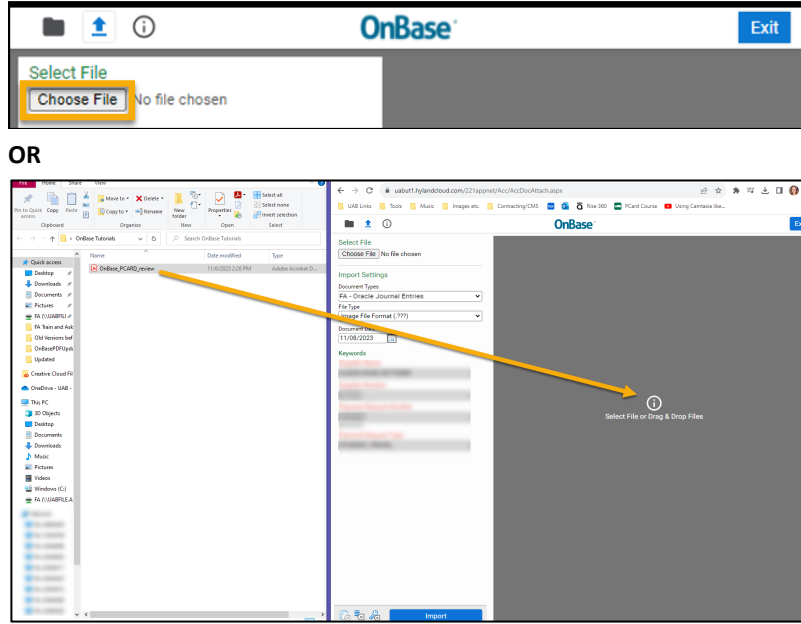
OnBase

Exit

Select File

Choose File No file chosen

OR

File Home Share View

Pin to Quick access Copy Paste

Move to Delete Copy to Rename

New folder

Properties

Select all Select none Invert selection

Clipboard Organize New Open Select

OnBase Tutorials

Search OnBase Tutorials

Quick access

Desktop

Downloads

Documents

Pictures

FA (\\UABFILE

FA Train and Ask

Old Versions bef

OnBasePDFUpd

Updated

Creative Cloud Fil

OneDrive - UAB

This PC

3D Objects

Desktop

Documents

Downloads

Music

Pictures

Videos

Windows (C:)

FA (\\UABFILE.A

Network

Name Date modified Type

OnBase_PCARD_review 11/6/2023 2:26 PM Adobe Acrobat D...

uabut1.hylandcloud.com/221appnet/Acc/AccDocAttach.aspx

UAB Links Tools Music Images etc. Contracting/CMS Rise 360 PCard Course Using Camtasia like...

OnBase

Select File

Choose File No file chosen

Import Settings

Document Types

FA - Oracle Journal Entries

File Type

Image File Format (.???)

Document Date

11/08/2023

Keywords

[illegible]

Select File or Drag & Drop Files

Import